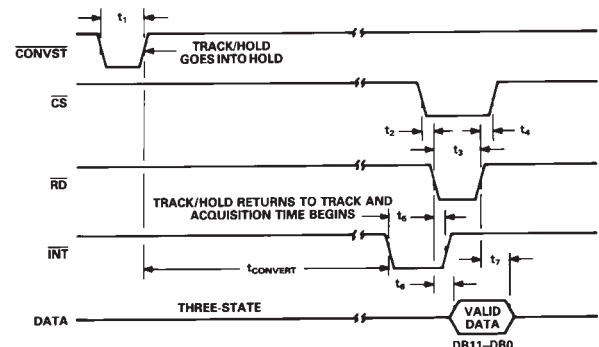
$t_1$

$\overline{CONVST}$

TRACK/HOLD GOES INTO HOLD

$\overline{CS}$

$t_2$

$t_3$

$t_4$

$\overline{RD}$

TRACK/HOLD RETURNS TO TRACK AND ACQUISITION TIME BEGINS

$t_5$

$\overline{INT}$

$t_{CONVERT}$

$t_6$

$t_7$

DATA

THREE-STATE

VALID DATA

DB11–DB0